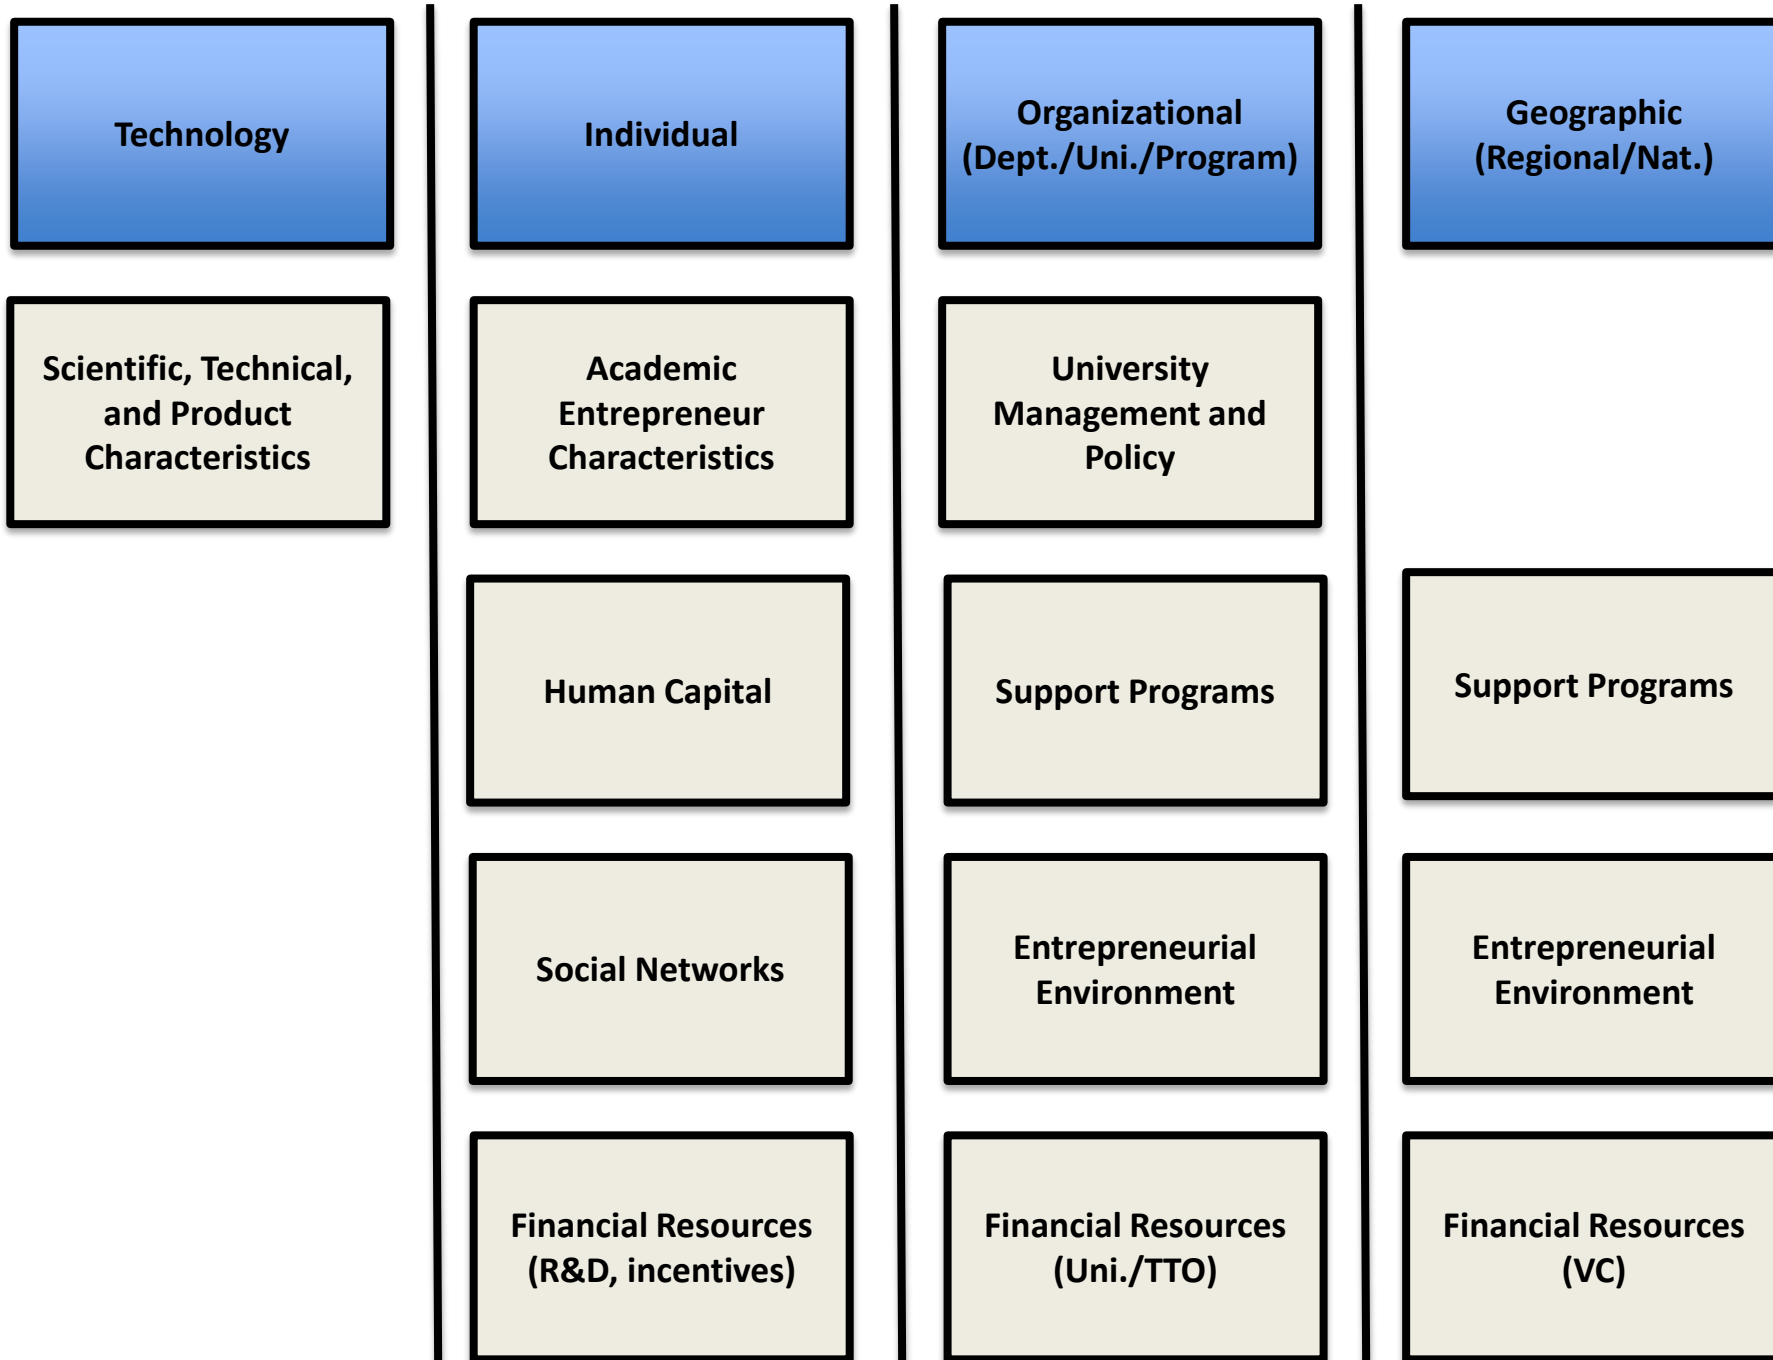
Technology

Scientific, Technical, and Product Characteristics

Individual

Academic Entrepreneur Characteristics

Human Capital

Social Networks

Financial Resources (R&D, incentives)

Organizational (Dept./Uni./Program)

University Management and Policy

Support Programs

Entrepreneurial Environment

Financial Resources (Uni./TTO)

Geographic (Regional/Nat.)

Support Programs

Entrepreneurial Environment

Financial Resources (VC)